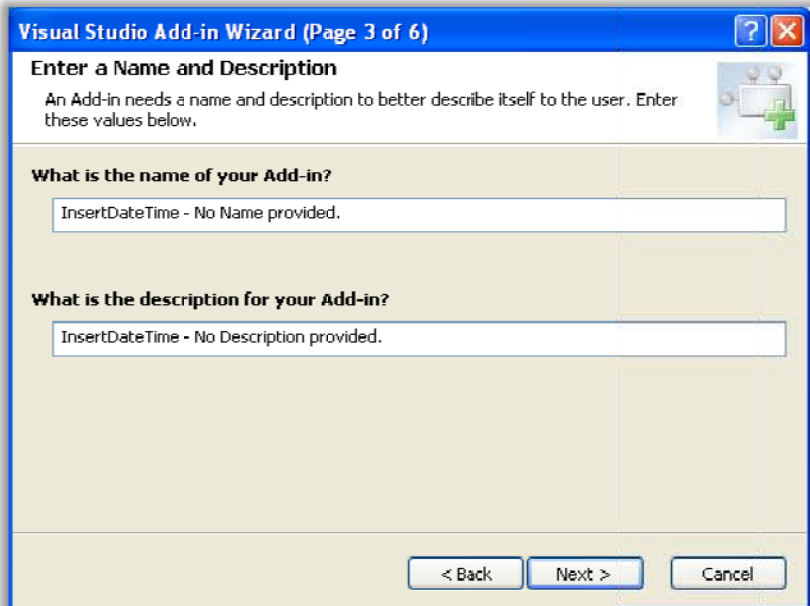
Visual Studio Add-in Wizard (Page 3 of 6)

Enter a Name and Description

An Add-in needs a name and description to better describe itself to the user. Enter these values below.

What is the name of your Add-in?

InsertDateTime - No Name provided.

What is the description for your Add-in?

InsertDateTime - No Description provided.

< Back

Next >

Cancel